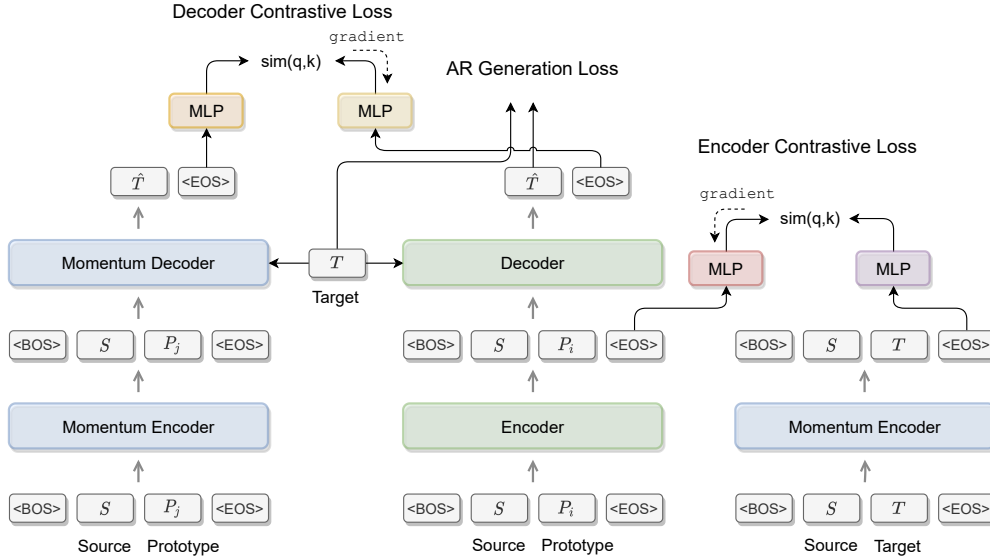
Decoder Contrastive Loss

sim(q,k)

gradient

AR Generation Loss

MLP

MLP

Encoder Contrastive Loss

$\hat{T}$ <EOS>

$\hat{T}$ <EOS>

gradient

sim(q,k)

Momentum Decoder

$T$

Target

Decoder

MLP

MLP

<BOS> $S$ $P_j$ <EOS>

<BOS> $S$ $P_i$ <EOS>

<BOS> $S$ $T$ <EOS>

Momentum Encoder

Encoder

Momentum Encoder

<BOS> $S$ $P_j$ <EOS>

Source Prototype

<BOS> $S$ $P_i$ <EOS>

Source Prototype

<BOS> $S$ $T$ <EOS>

Source Target